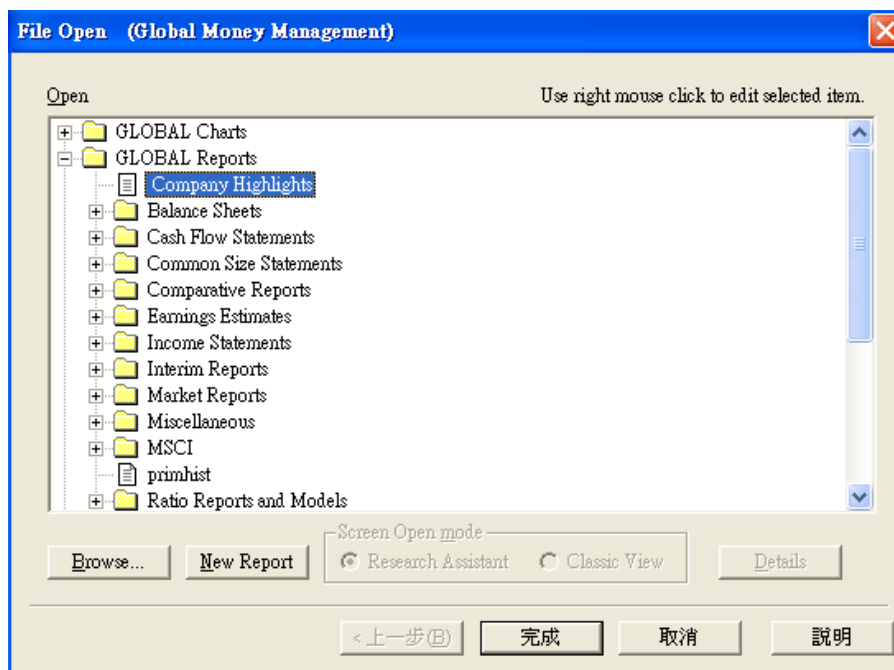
File Open (Global Money Management)

Open

Use right mouse click to edit selected item.

GLOBAL Charts
GLOBAL Reports
Company Highlights
Balance Sheets
Cash Flow Statements
Common Size Statements
Comparative Reports
Earnings Estimates
Income Statements
Interim Reports
Market Reports
Miscellaneous
MSCI
primhist
Ratio Reports and Models

Browse...

New Report

Screen Open mode

Research Assistant

Classic View

Details

< 上一步(B)

完成

取消

說明